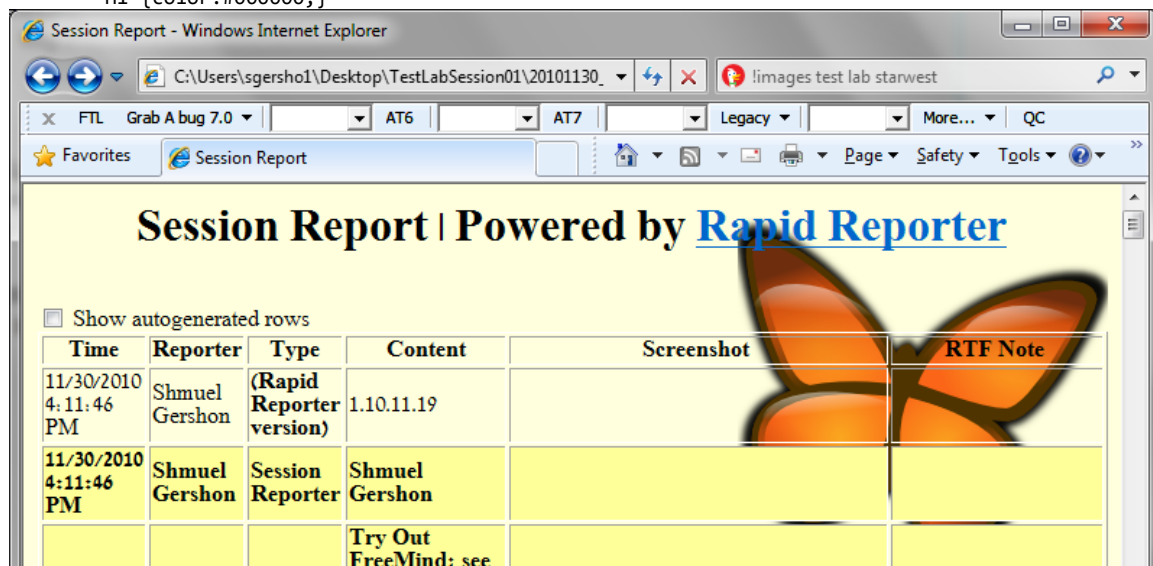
h1 {color:#000000;}

Session Report - Windows Internet Explorer

C:\Users\sgersho1\Desktop\TestLabSession01\20101130_

!images test lab starwest

FTL Grab A bug 7.0 AT6 AT7 Legacy More... QC

Favorites Session Report

Page Safety Tools

Session Report | Powered by Rapid Reporter

Show autogenerated rows

| Time | Reporter | Type | Content | Screenshot | RTF Note |
|---|---|---|---|---|---|
| 11/30/2010 4:11:46 PM | Shmuel Gershon | (Rapid Reporter version) | 1.10.11.19 | | |
| 11/30/2010 4:11:46 PM | Shmuel Gershon | Session Reporter | Shmuel Gershon | | |
| | | | Try Out FreeMind: see | | |